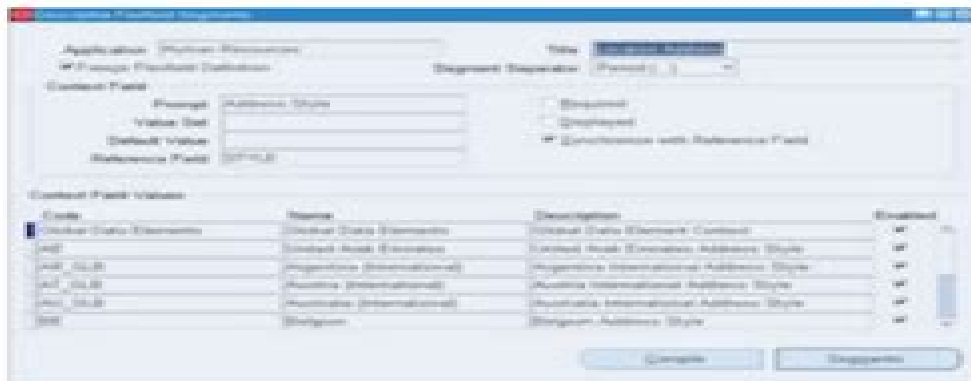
Descriptive Flexfield Segments

Application Human Resources
Freeze Flexfield Definition
Title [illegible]
Segment Separator Period (.)

Context Field
Prompt Address Style
Value Set
Default Value
Reference Field STYLE
Required
Displayed
Synchronize with Reference Field

Context Field Values

| Code | Name | Description | Enabled |
|---|---|---|---|
| Global Data Elements | Global Data Elements | Global Data Element Context | ✔ |
| AE | United Arab Emirates | United Arab Emirates Address Style | ✔ |
| AR_GLB | Argentina (International) | Argentina International Address Style | ✔ |
| AT_GLB | Austria (International) | Austria International Address Style | ✔ |
| AU_GLB | Australia (International) | Australia International Address Style | ✔ |
| BE | Belgium | Belgium Address Style | ✔ |

Compile Segments